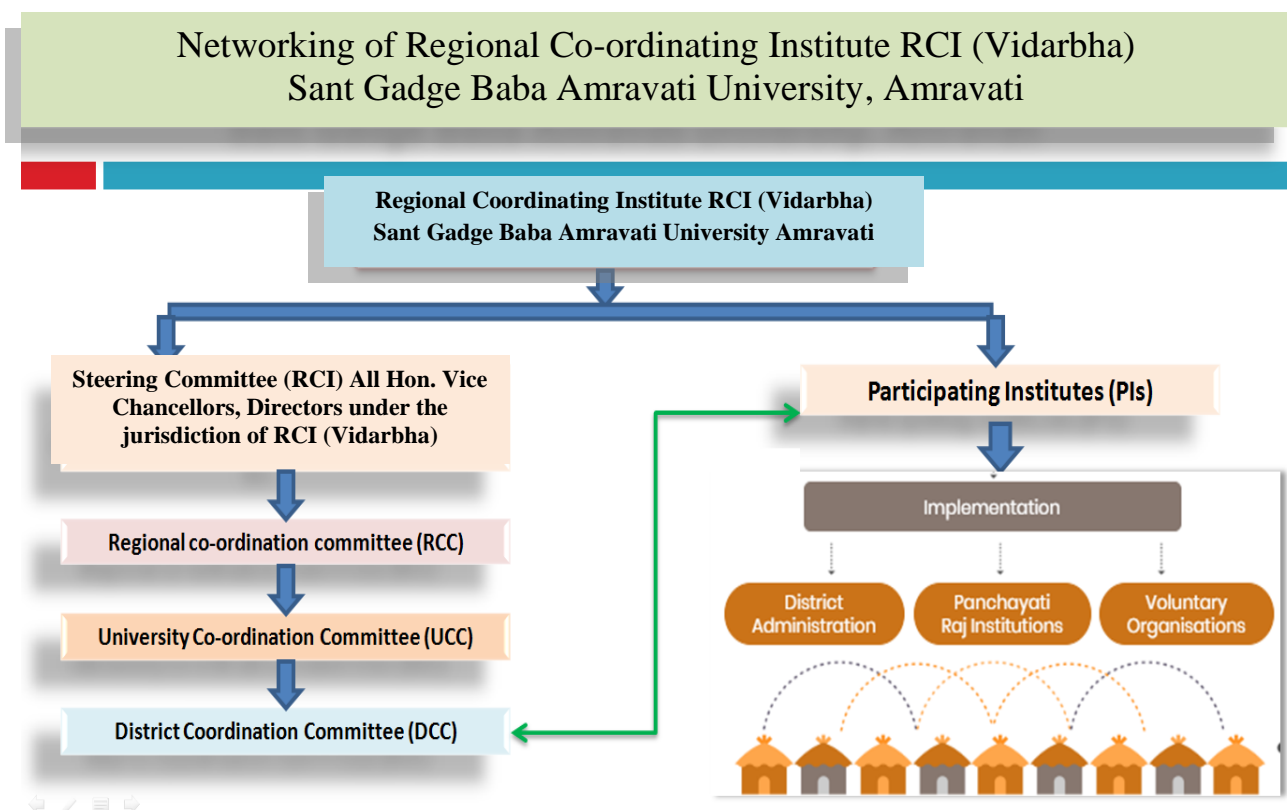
Networking of Regional Co-ordinating Institute RCI (Vidarbha)
Sant Gadge Baba Amravati University, Amravati

Regional Coordinating Institute RCI (Vidarbha)
Sant Gadge Baba Amravati University Amravati

Steering Committee (RCI) All Hon. Vice Chancellors, Directors under the jurisdiction of RCI (Vidarbha)

Regional co-ordination committee (RCC)

University Co-ordination Committee (UCC)

District Coordination Committee (DCC)

Participating Institutes (PIs)

Implementation

District Administration

Panchayati Raj Institutions

Voluntary Organisations